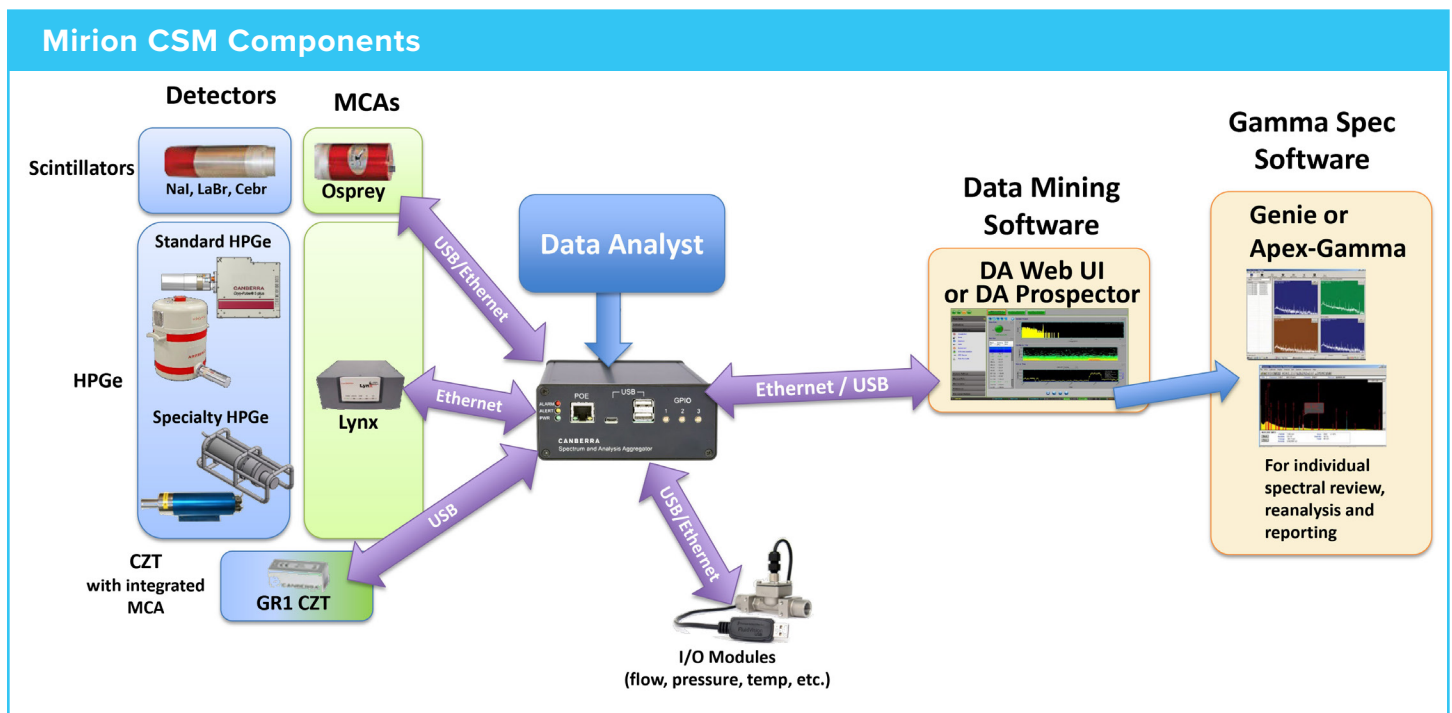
Mirion CSM Components

Detectors

MCAs

Scintillators

NaI, LaBr, Cebr

Osprey

Standard HPGe

CANBERRA

HPGe

Lynx

Specialty HPGe

CZT with integrated MCA

GR1 CZT

USB/Ethernet

Ethernet

USB

Data Analyst

POE

USB

GPIO

ALARM

ALERT

PWR

1 2 3

CANBERRA

Spectrum and Analysis Aggregator

USB/Ethernet

I/O Modules (flow, pressure, temp, etc.)

Ethernet / USB

Data Mining Software

DA Web UI or DA Prospector

Gamma Spec Software

Genie or Apex-Gamma

For individual spectral review, reanalysis and reporting